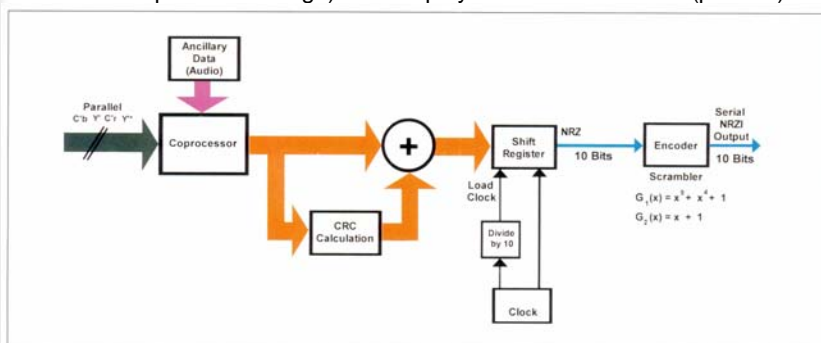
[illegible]

Ancillary Data (Audio)

Parallel
C'b Y' C'r Y''

Coprocessor

+

CRC Calculation

Shift Register

NRZ

10 Bits

Load Clock

Divide by 10

Clock

Encoder

Serial NRZI Output

10 Bits

Scrambler

$G_1(x) = x^9 + x^4 + 1$

$G_2(x) = x + 1$